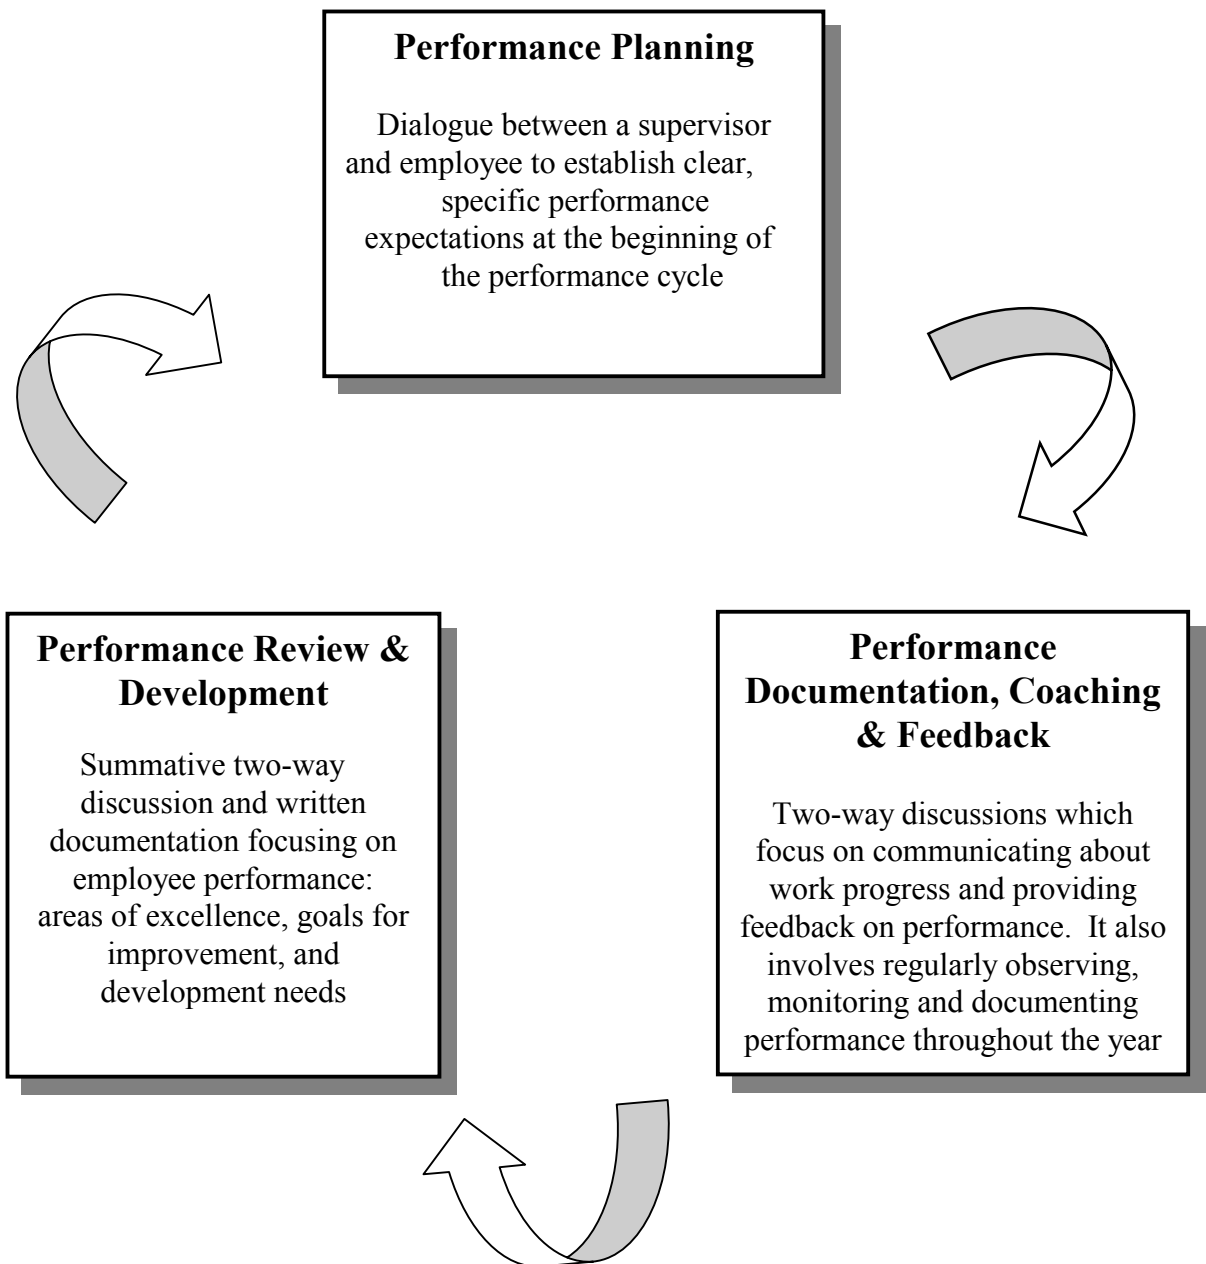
Performance Planning

Dialogue between a supervisor and employee to establish clear, specific performance expectations at the beginning of the performance cycle

Performance Documentation, Coaching & Feedback

Two-way discussions which focus on communicating about work progress and providing feedback on performance. It also involves regularly observing, monitoring and documenting performance throughout the year

Performance Review & Development

Summative two-way discussion and written documentation focusing on employee performance: areas of excellence, goals for improvement, and development needs